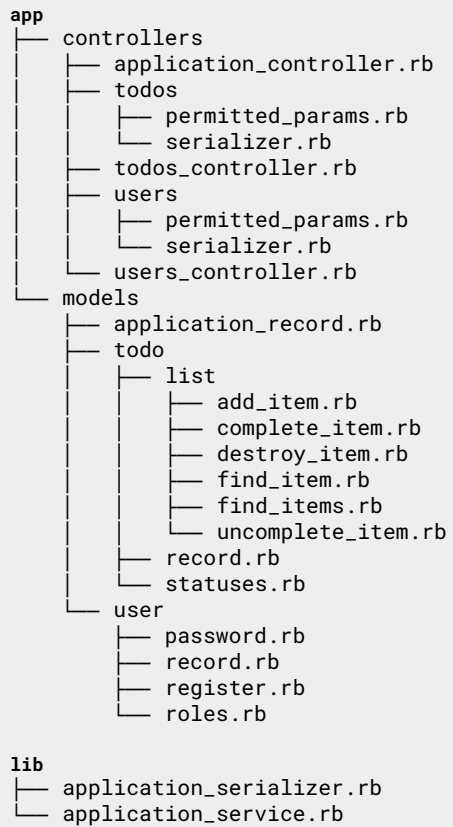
app
├── controllers
│   ├── application_controller.rb
│   ├── todos
│   │   ├── permitted_params.rb
│   │   └── serializer.rb
│   ├── todos_controller.rb
│   ├── users
│   │   ├── permitted_params.rb
│   │   └── serializer.rb
│   └── users_controller.rb
└── models
    ├── application_record.rb
    ├── todo
    │   ├── list
    │   │   ├── add_item.rb
    │   │   ├── complete_item.rb
    │   │   ├── destroy_item.rb
    │   │   ├── find_item.rb
    │   │   ├── find_items.rb
    │   │   └── uncomplete_item.rb
    │   ├── record.rb
    │   └── statuses.rb
    └── user
        ├── password.rb
        ├── record.rb
        ├── register.rb
        └── roles.rb

lib
├── application_serializer.rb
└── application_service.rb